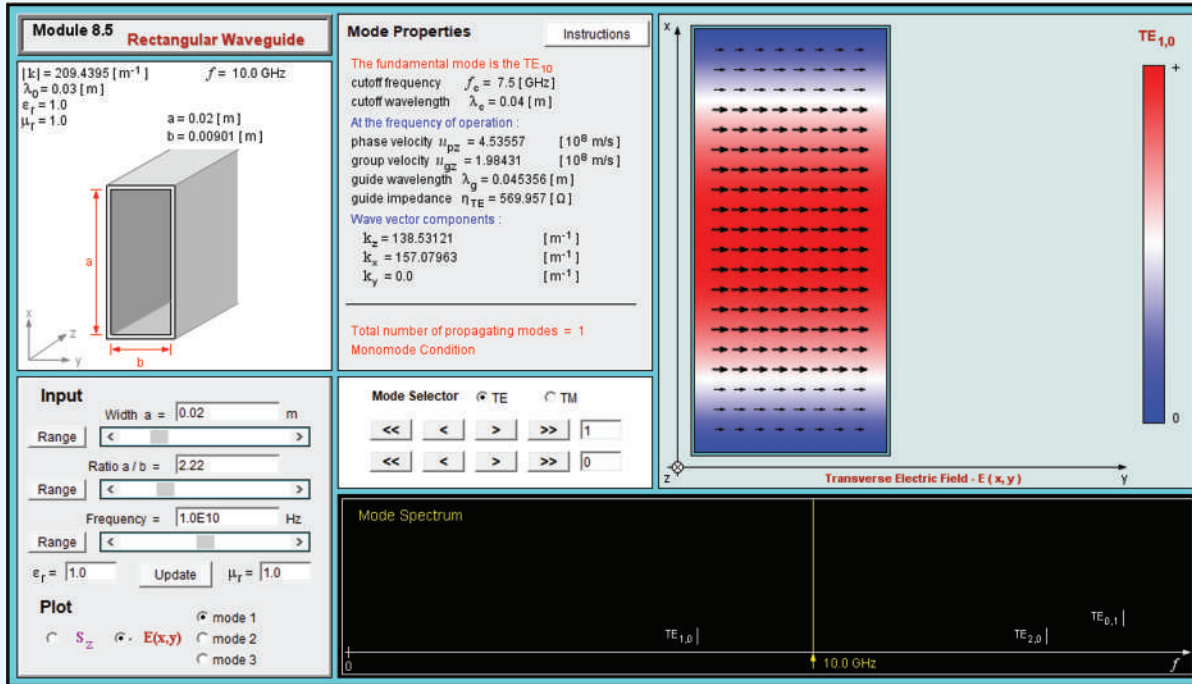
Module 8.5 Rectangular Waveguide

$|k|$ = 209.4395 [ m$^{-1}$ ]
$f$ = 10.0 GHz
$\lambda_0$ = 0.03 [ m ]
$\varepsilon_r$ = 1.0
$\mu_r$ = 1.0
a = 0.02 [ m ]
b = 0.00901 [ m ]

a
b
x
z
y

Mode Properties
Instructions

The fundamental mode is the TE$_{10}$
cutoff frequency $f_c$ = 7.5 [ GHz ]
cutoff wavelength $\lambda_c$ = 0.04 [ m ]
At the frequency of operation :
phase velocity $u_{pz}$ = 4.53557 [$10^8$ m/s ]
group velocity $u_{gz}$ = 1.98431 [$10^8$ m/s ]
guide wavelength $\lambda_g$ = 0.045356 [ m ]
guide impedance $\eta_{TE}$ = 569.957 [ $\Omega$ ]
Wave vector components :
$k_z$ = 138.53121 [ m$^{-1}$ ]
$k_x$ = 157.07963 [ m$^{-1}$ ]
$k_y$ = 0.0 [ m$^{-1}$ ]

Total number of propagating modes = 1
Monomode Condition

x
z
Transverse Electric Field - E ( x, y )
y
TE$_{1,0}$
+
0

Input
Width a = 0.02 m
Range
Ratio a / b = 2.22
Range
Frequency = 1.0E10 Hz
Range
$\varepsilon_r$ = 1.0
Update
$\mu_r$ = 1.0

Plot
S$_z$
E(x,y)
mode 1
mode 2
mode 3

Mode Selector
TE
TM
<< < > >> 1
<< < > >> 0

Mode Spectrum
TE$_{1,0}$
TE$_{2,0}$
TE$_{0,1}$
0
10.0 GHz
$f$